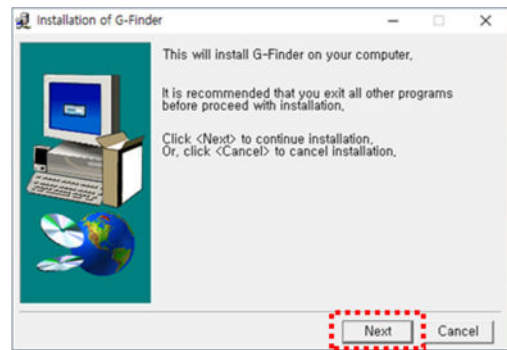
Installation of G-Finder

This will install G-Finder on your computer,

It is recommended that you exit all other programs before proceed with installation,

Click <Next> to continue installation,
Or, click <Cancel> to cancel installation,

Next
Cancel